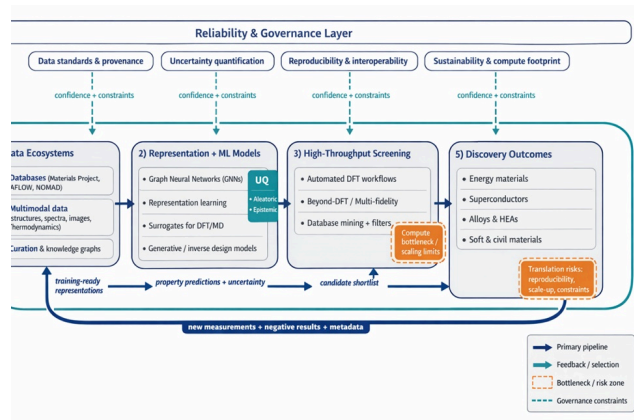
Reliability & Governance Layer

Data standards & provenance

Uncertainty quantification

Reproducibility & interoperability

Sustainability & compute footprint

confidence + constraints

confidence + constraints

confidence + constraints

confidence + constraints

ata Ecosystems

Databases (Materials Project, AFLOW, NOMAD)

Multimodal data (structures, spectra, images, thermodynamics)

Curation & knowledge graphs

2) Representation + ML Models

Graph Neural Networks (GNNs)

Representation learning

Surrogates for DFT/MD

Generative / inverse design models

UQ

Aleatoric

Epistemic

3) High-Throughput Screening

Automated DFT workflows

Beyond-DFT / Multi-fidelity

Database mining + filters

Compute bottleneck / scaling limits

5) Discovery Outcomes

Energy materials

Superconductors

Alloys & HEAs

Soft & civil materials

Translation risks: reproducibility, scale-up, constraints

training-ready representations

property predictions + uncertainty

candidate shortlist

new measurements + negative results + metadata

Primary pipeline

Feedback / selection

Bottleneck / risk zone

Governance constraints